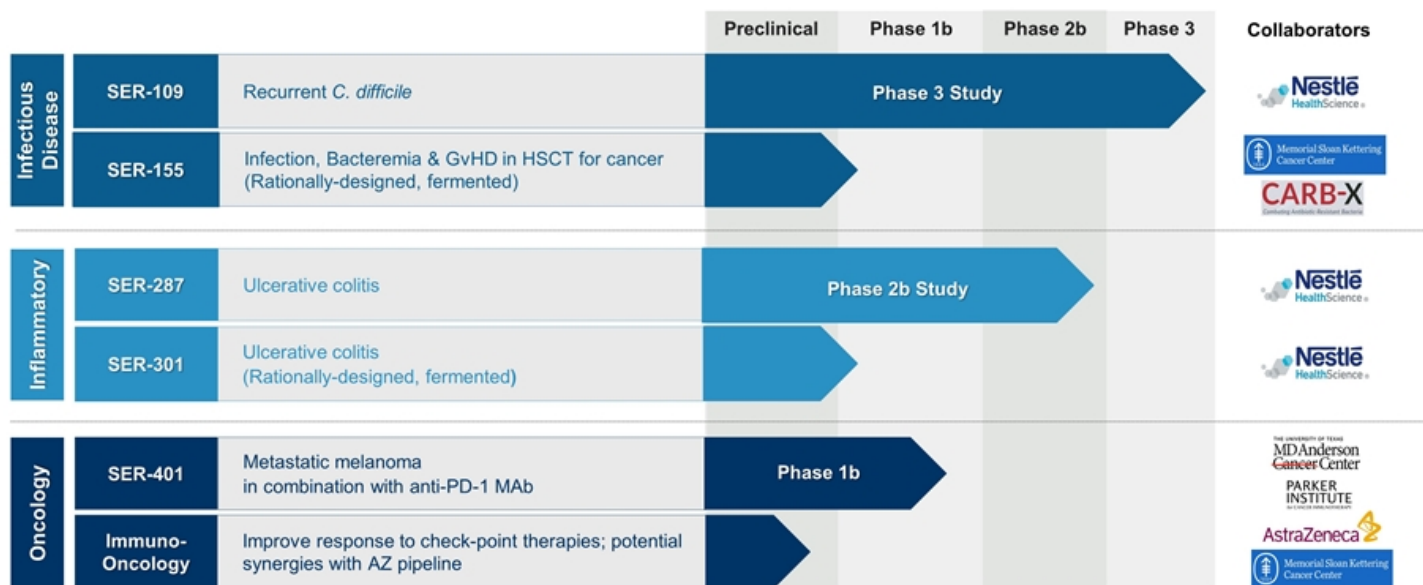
| | | | Preclinical | Phase 1b | Phase 2b | Phase 3 | Collaborators |
|---|---|---|---|---|---|---|---|
| Infectious Disease | SER-109 | Recurrent *C. difficile* | Phase 3 Study | | | | Nestlé HealthScience |
| | SER-155 | Infection, Bacteremia & GvHD in HSCT for cancer (Rationally-designed, fermented) | | | | | Memorial Sloan Kettering Cancer Center; CARB-X Combating Antibiotic Resistant Bacteria |
| Inflammatory | SER-287 | Ulcerative colitis | Phase 2b Study | | | | Nestlé HealthScience |
| | SER-301 | Ulcerative colitis (Rationally-designed, fermented) | | | | | Nestlé HealthScience |
| Oncology | SER-401 | Metastatic melanoma in combination with anti-PD-1 MAb | Phase 1b | | | | THE UNIVERSITY OF TEXAS MD Anderson Cancer Center; PARKER INSTITUTE for CANCER IMMUNOTHERAPY |
| | Immuno-Oncology | Improve response to check-point therapies; potential synergies with AZ pipeline | | | | | AstraZeneca; Memorial Sloan Kettering Cancer Center |